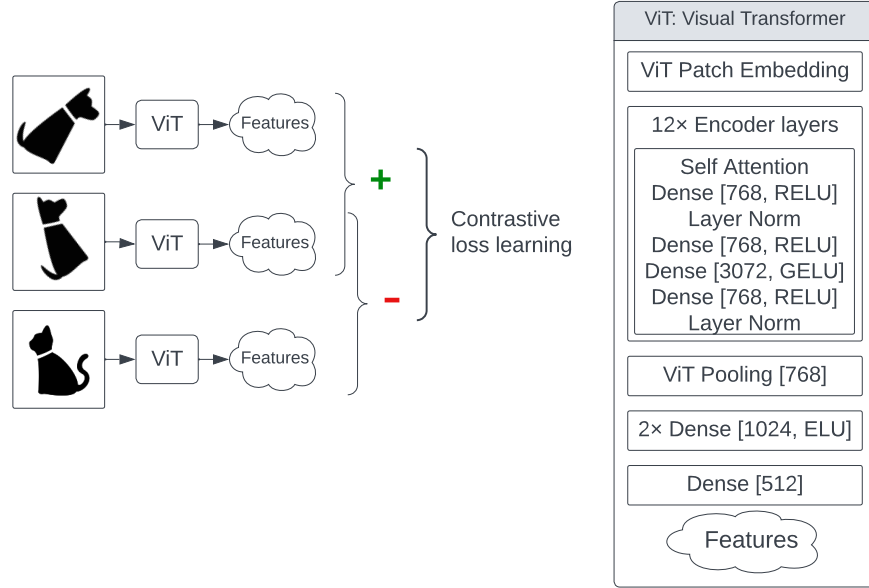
ViT

Features

ViT

Features

ViT

Features

+

-

Contrastive loss learning

ViT: Visual Transformer

ViT Patch Embedding

12× Encoder layers

Self Attention
Dense [768, RELU]
Layer Norm
Dense [768, RELU]
Dense [3072, GELU]
Dense [768, RELU]
Layer Norm

ViT Pooling [768]

2× Dense [1024, ELU]

Dense [512]

Features